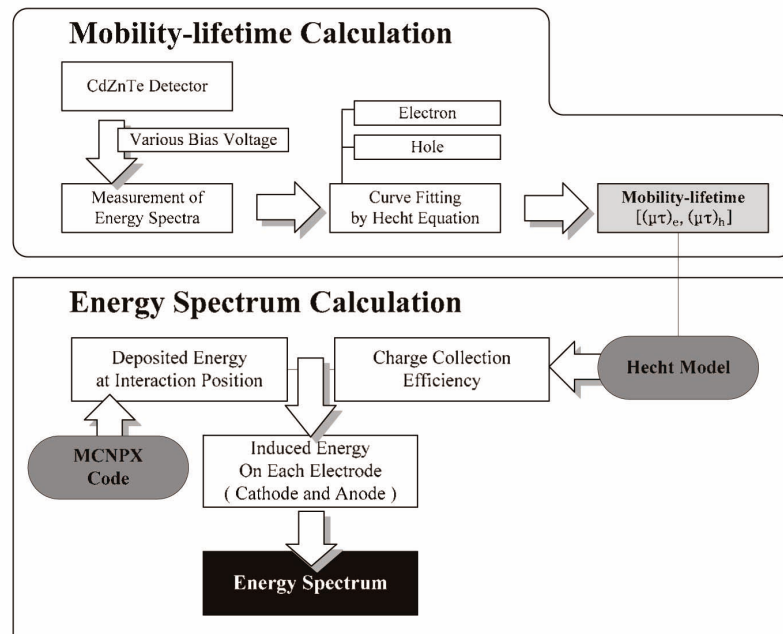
Mobility-lifetime Calculation

CdZnTe Detector

Various Bias Voltage

Measurement of Energy Spectra

Electron

Hole

Curve Fitting by Hecht Equation

Mobility-lifetime $[(\mu\tau)_e, (\mu\tau)_h]$

Energy Spectrum Calculation

Deposited Energy at Interaction Position

Charge Collection Efficiency

Hecht Model

MCNPX Code

Induced Energy On Each Electrode ( Cathode and Anode )

Energy Spectrum